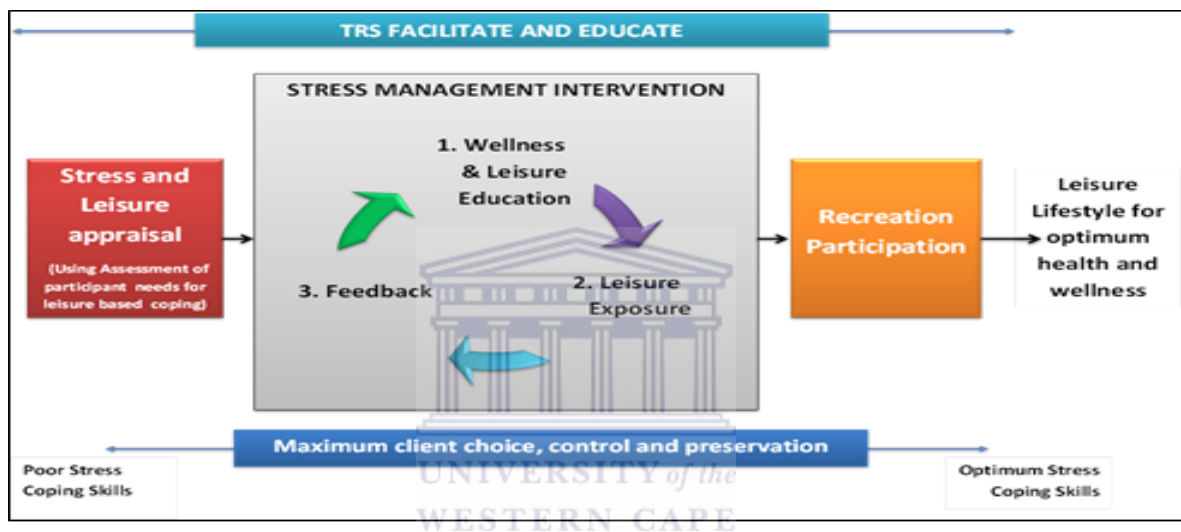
TRS FACILITATE AND EDUCATE

STRESS MANAGEMENT INTERVENTION

Stress and Leisure appraisal

(Using Assessment of participant needs for leisure based coping)

1. Wellness & Leisure Education

2. Leisure Exposure

3. Feedback

Recreation Participation

Leisure Lifestyle for optimum health and wellness

Maximum client choice, control and preservation

Poor Stress Coping Skills

Optimum Stress Coping Skills

UNIVERSITY of the

WESTERN CAPE